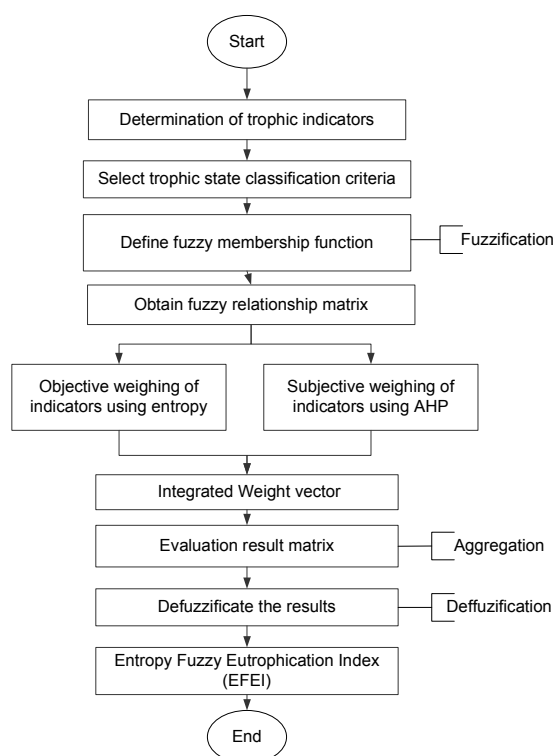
Start

Determination of trophic indicators

Select trophic state classification criteria

Define fuzzy membership function

Fuzzification

Obtain fuzzy relationship matrix

Objective weighing of indicators using entropy

Subjective weighing of indicators using AHP

Integrated Weight vector

Evaluation result matrix

Aggregation

Defuzzificate the results

Deffuzification

Entropy Fuzzy Eutrophication Index (EFEI)

End